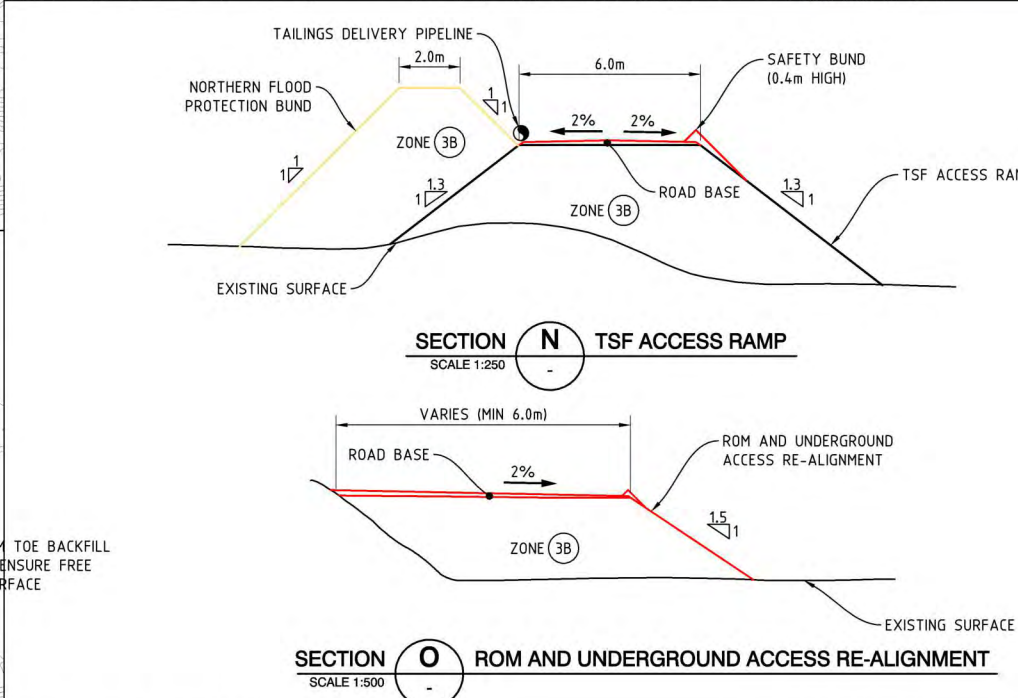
TAILINGS DELIVERY PIPELINE

2.0m

NORTHERN FLOOD PROTECTION BUND

6.0m

SAFETY BUND (0.4m HIGH)

1
1

2%

2%

ZONE 3B

1
1

1.3
1

ROAD BASE

1.3
1

TSF ACCESS RA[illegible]

ZONE 3B

EXISTING SURFACE

SECTION N TSF ACCESS RAMP
SCALE 1:250 -

VARIES (MIN 6.0m)

ROAD BASE

2%

ROM AND UNDERGROUND ACCESS RE-ALIGNMENT

1.5
1

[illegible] TOE BACKFILL
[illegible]ENSURE FREE
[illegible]RFACE

ZONE 3B

EXISTING SURFACE

SECTION O ROM AND UNDERGROUND ACCESS RE-ALIGNMENT
SCALE 1:500 -